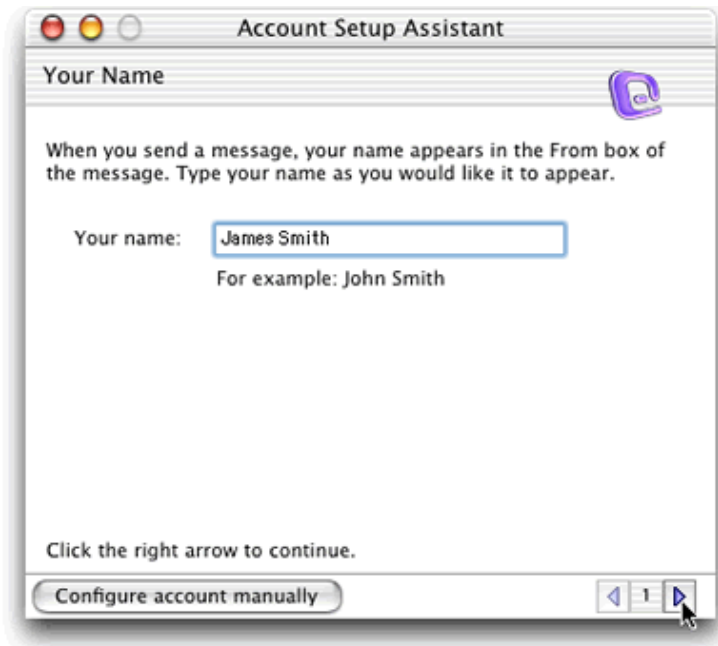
Account Setup Assistant

Your Name

When you send a message, your name appears in the From box of the message. Type your name as you would like it to appear.

Your name: James Smith

For example: John Smith

Click the right arrow to continue.

Configure account manually

1